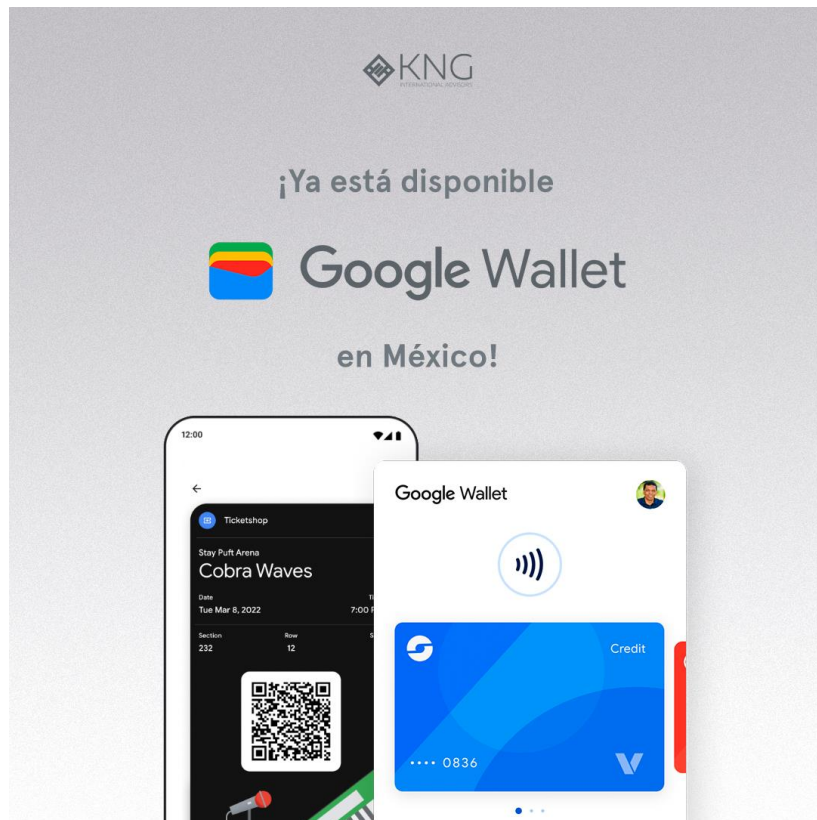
KNG
INTERNATIONAL ADVISORS

¡Ya está disponible

Google Wallet

en México!

12:00

Ticketshop

Stay Puft Arena
Cobra Waves

Date
Tue Mar 8, 2022

7:00 P

Section
232

Row
12

Google Wallet

Credit

•••• 0836